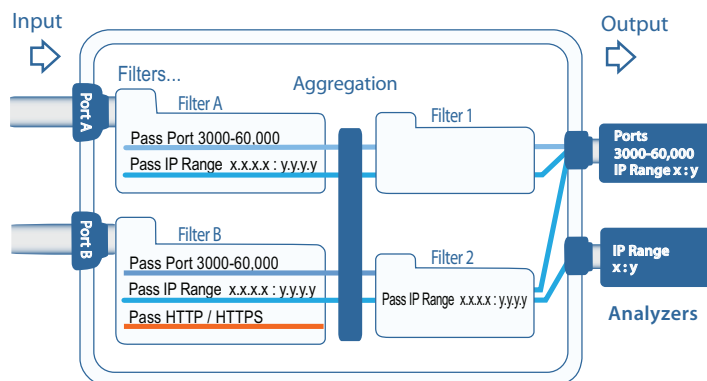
Input

Output

Filters...

Aggregation

Port A

Filter A

Pass Port 3000-60,000

Pass IP Range x.x.x.x : y.y.y.y

Filter 1

Ports 3000-60,000 IP Range x : y

Port B

Filter B

Pass Port 3000-60,000

Pass IP Range x.x.x.x : y.y.y.y

Pass HTTP / HTTPS

Filter 2

Pass IP Range x.x.x.x : y.y.y.y

IP Range x : y

Analyzers